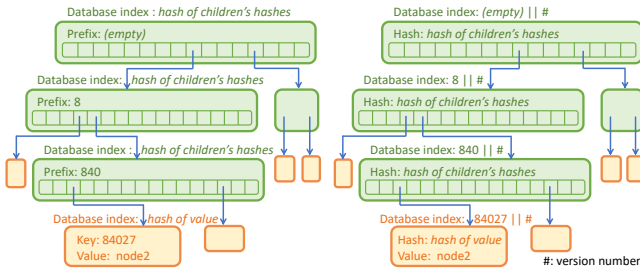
Database index : *hash of children's hashes*

Prefix: *(empty)*

Database index : *hash of children's hashes*

Prefix: 8

Database index : *hash of children's hashes*

Prefix: 840

Database index: *hash of value*

Key: 84027
Value: node2

Database index: *(empty)* || #

Hash: *hash of children's hashes*

Database index: 8 || #

Hash: *hash of children's hashes*

Database index: 840 || #

Hash: *hash of children's hashes*

Database index: 84027 || #

Hash: *hash of value*
Value: node2

#: version number